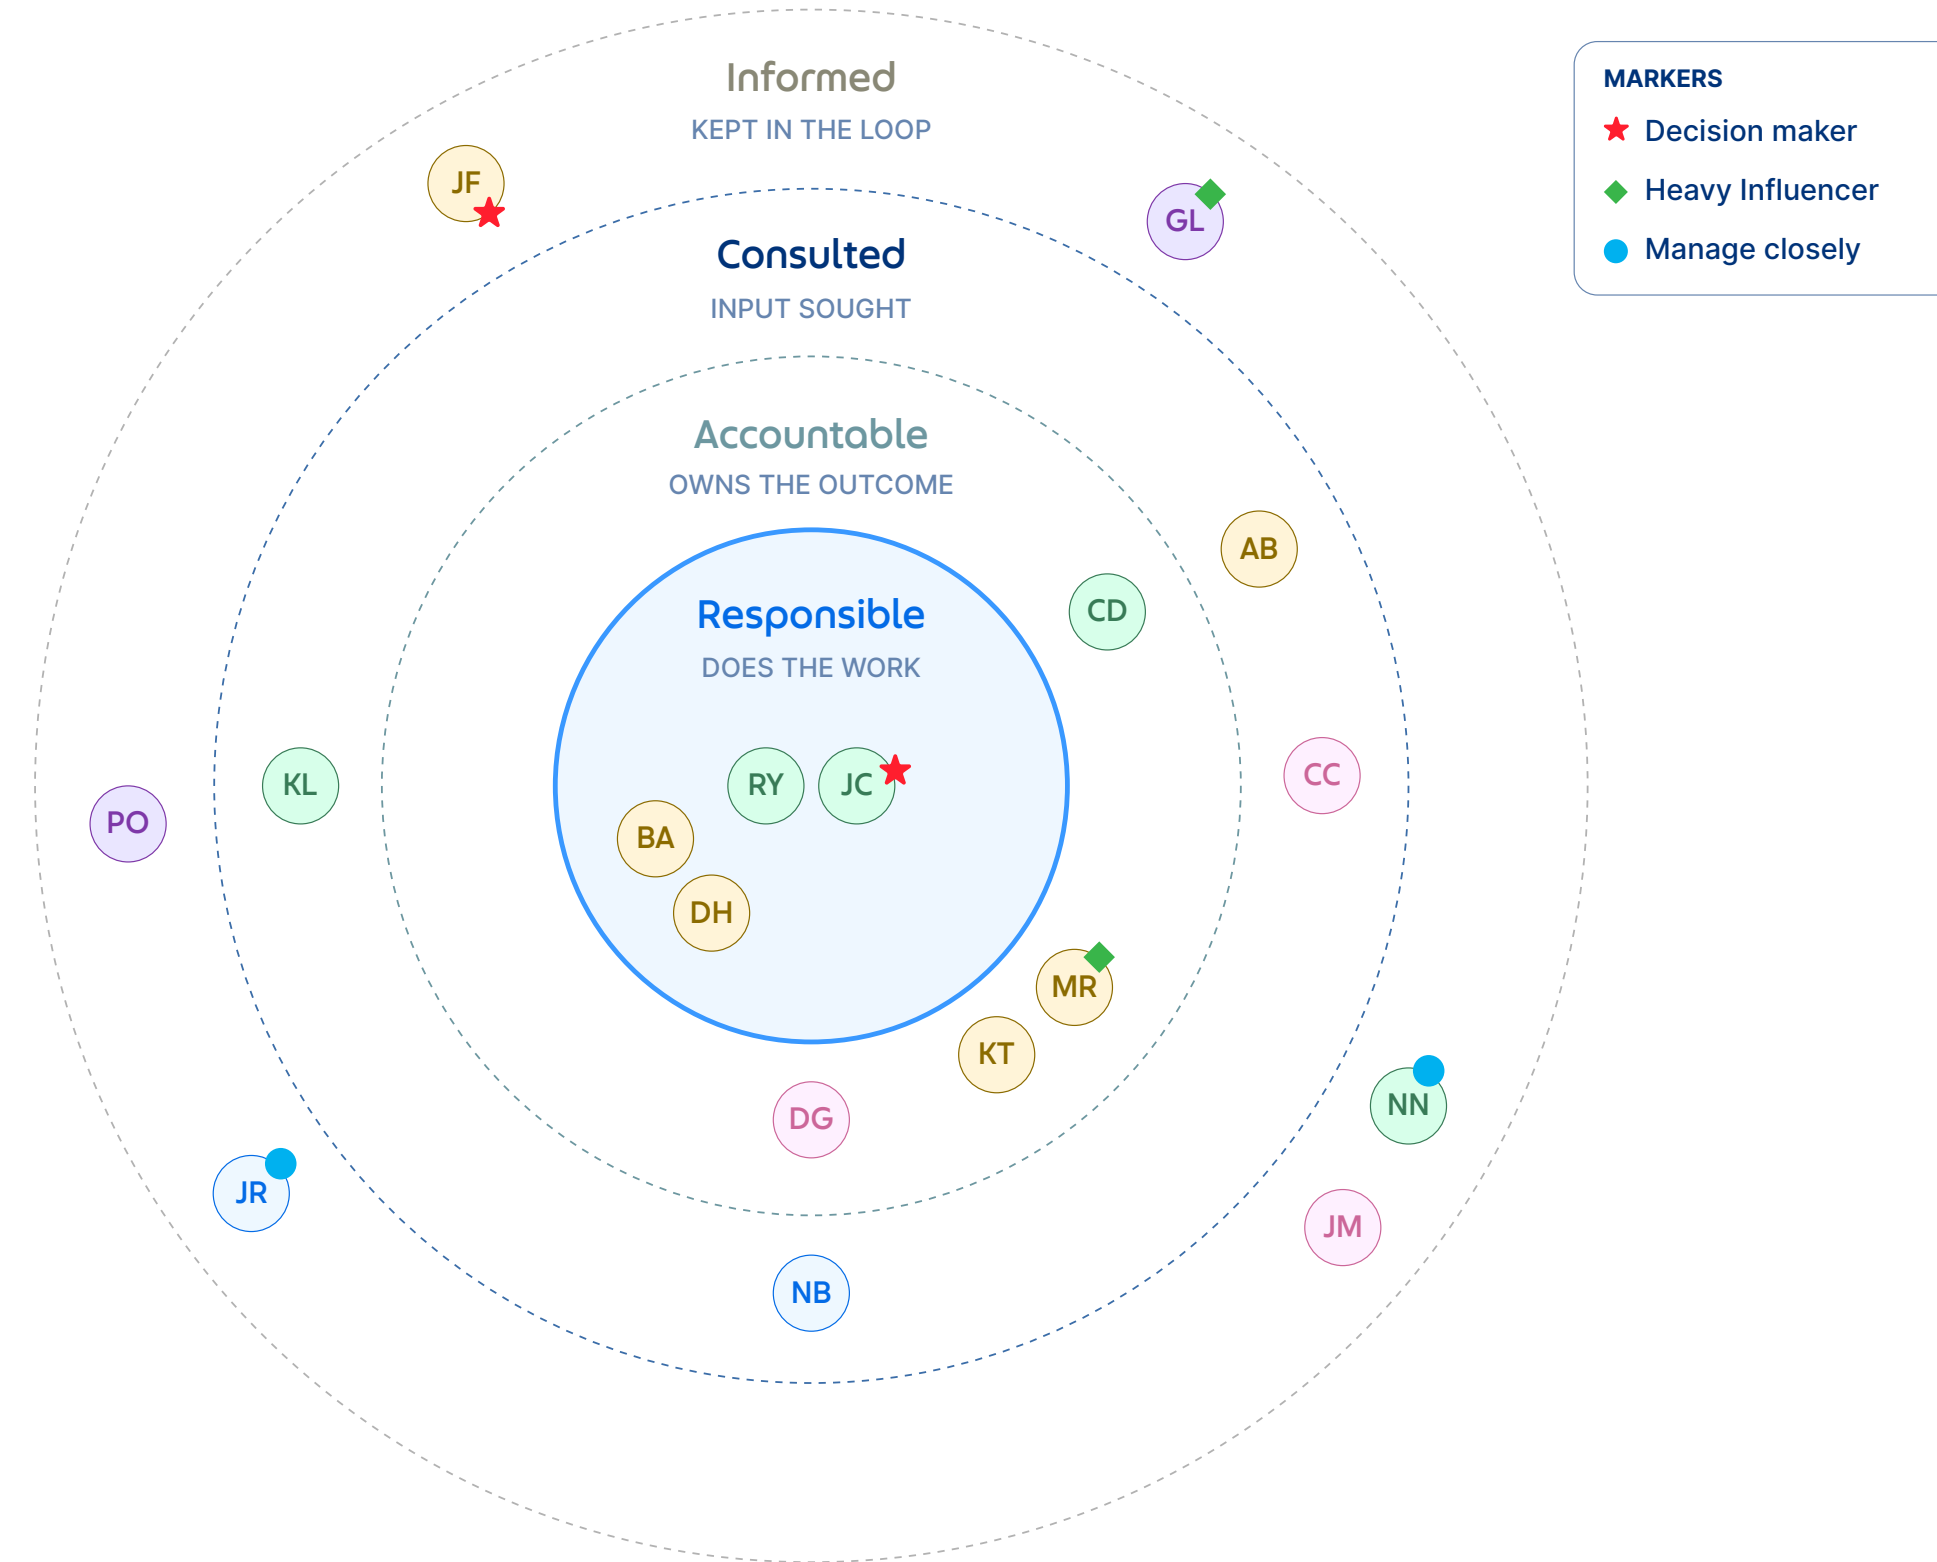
Informed
KEPT IN THE LOOP

JF

GL

Consulted
INPUT SOUGHT

Accountable
OWNS THE OUTCOME

AB

CD

Responsible
DOES THE WORK

KL

PO

RY

JC

CC

BA

DH

MR

KT

NN

DG

JR

JM

NB

MARKERS
Decision maker
Heavy Influencer
Manage closely